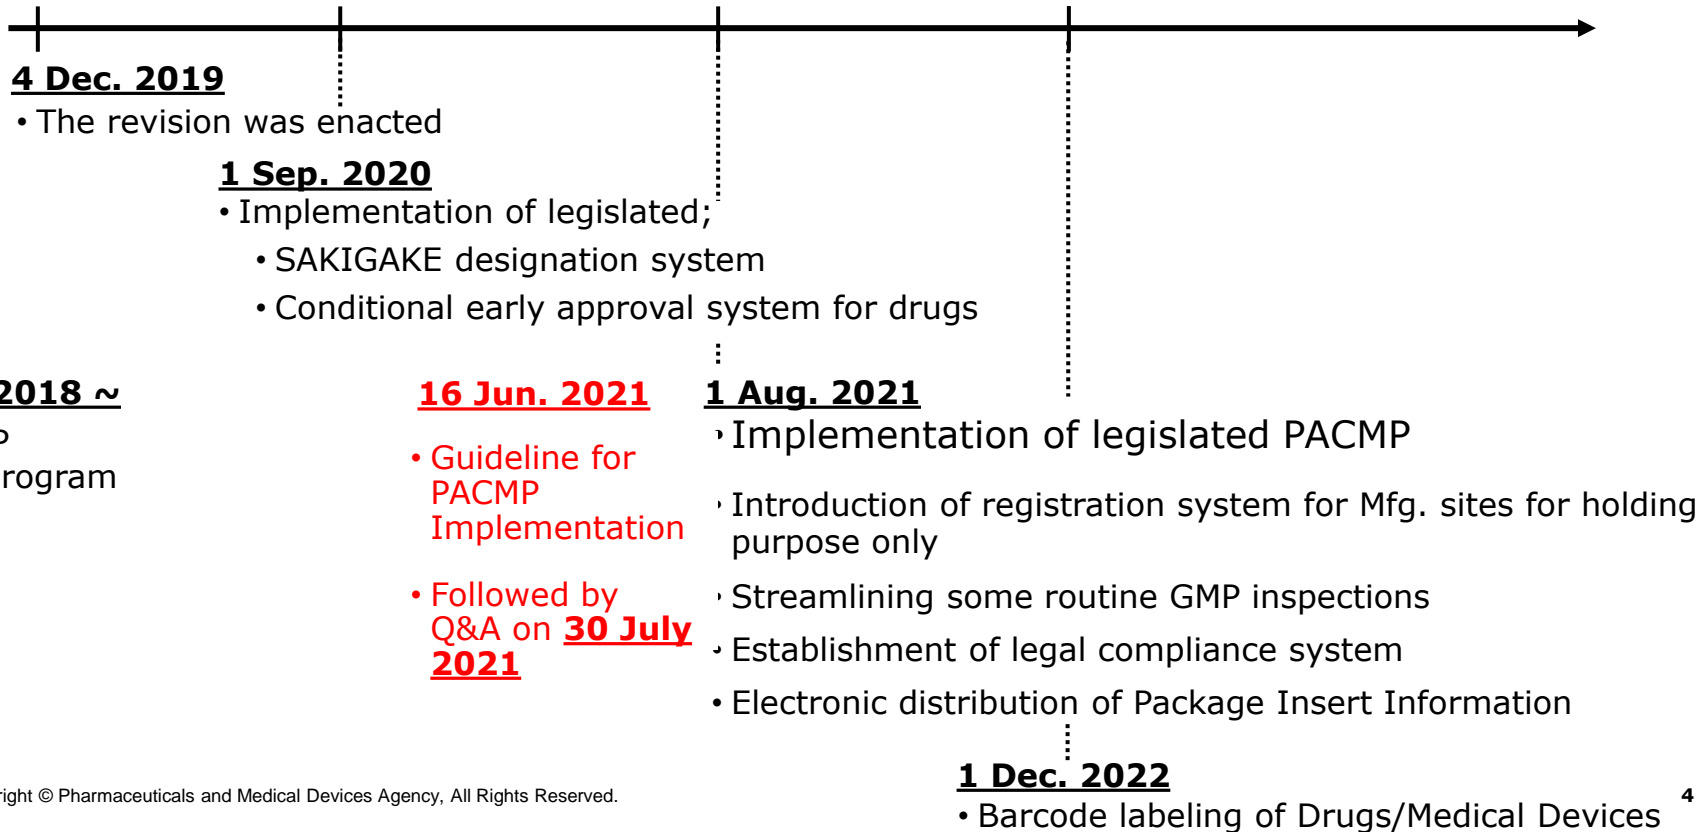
4 Dec. 2019
• The revision was enacted

1 Sep. 2020
• Implementation of legislated;
• SAKIGAKE designation system
• Conditional early approval system for drugs

2018 ~
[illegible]
rogram

16 Jun. 2021
• Guideline for PACMP Implementation
• Followed by Q&A on 30 July 2021

1 Aug. 2021
• Implementation of legislated PACMP
• Introduction of registration system for Mfg. sites for holding purpose only
• Streamlining some routine GMP inspections
• Establishment of legal compliance system
• Electronic distribution of Package Insert Information

1 Dec. 2022
• Barcode labeling of Drugs/Medical Devices

right © Pharmaceuticals and Medical Devices Agency, All Rights Reserved.

4